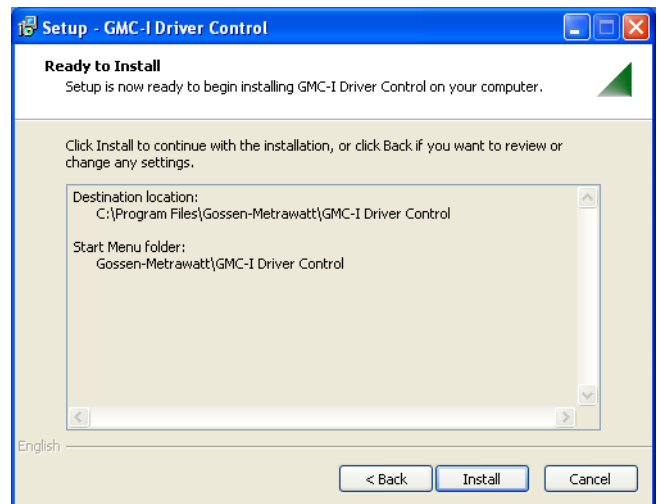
Setup - GMC-I Driver Control

Ready to Install
Setup is now ready to begin installing GMC-I Driver Control on your computer.

Click Install to continue with the installation, or click Back if you want to review or change any settings.

Destination location:
C:\Program Files\Gossen-Metrawatt\GMC-I Driver Control

Start Menu folder:
Gossen-Metrawatt\GMC-I Driver Control

English

< Back
Install
Cancel